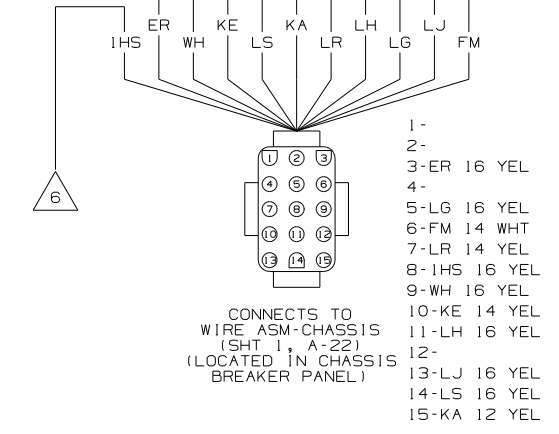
ER KE KA LH LJ
IHS WH LS LR LG FM

6

1 2 3
4 5 6
7 8 9
10 11 12
13 14 15

CONNECTS TO
WIRE ASM-CHASSIS
(SHT 1, A-22)
(LOCATED IN CHASSIS
BREAKER PANEL)

1-
2-
3-ER 16 YEL
4-
5-LG 16 YEL
6-FM 14 WHT
7-LR 14 YEL
8-IHS 16 YEL
9-WH 16 YEL
10-KE 14 YEL
11-LH 16 YEL
12-
13-LJ 16 YEL
14-LS 16 YEL
15-KA 12 YEL